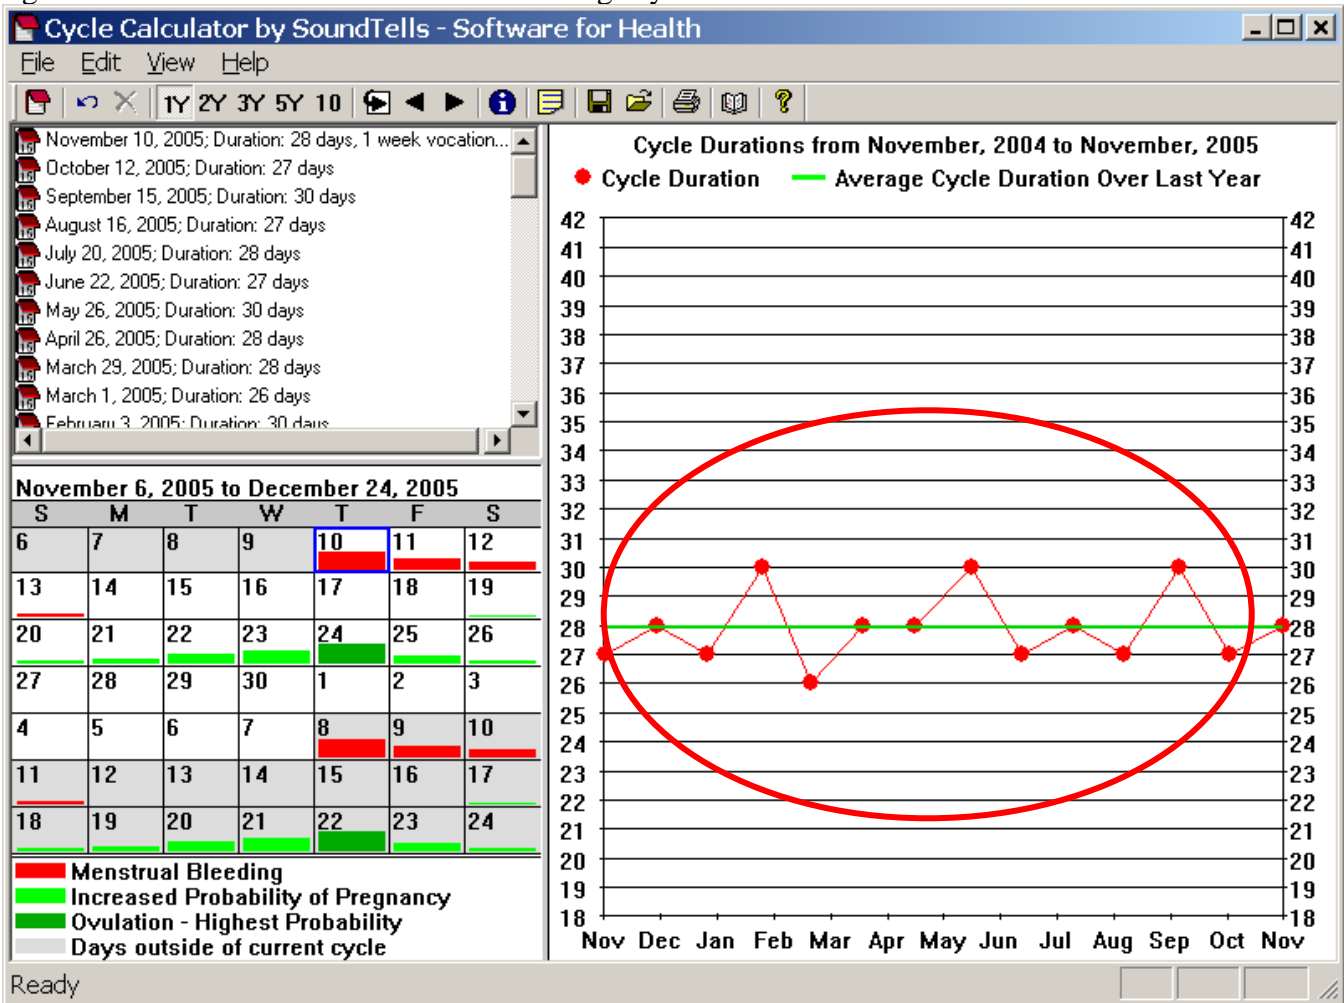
Cycle Calculator by SoundTells - Software for Health

File Edit View Help

1Y 2Y 3Y 5Y 10

November 10, 2005; Duration: 28 days, 1 week vacation...
October 12, 2005; Duration: 27 days
September 15, 2005; Duration: 30 days
August 16, 2005; Duration: 27 days
July 20, 2005; Duration: 28 days
June 22, 2005; Duration: 27 days
May 26, 2005; Duration: 30 days
April 26, 2005; Duration: 28 days
March 29, 2005; Duration: 28 days
March 1, 2005; Duration: 26 days
February 3, 2005; Duration: 30 days

November 6, 2005 to December 24, 2005

| S | M | T | W | T | F | S |
|---|---|---|---|---|---|---|
| 6 | 7 | 8 | 9 | 10 | 11 | 12 |
| 13 | 14 | 15 | 16 | 17 | 18 | 19 |
| 20 | 21 | 22 | 23 | 24 | 25 | 26 |
| 27 | 28 | 29 | 30 | 1 | 2 | 3 |
| 4 | 5 | 6 | 7 | 8 | 9 | 10 |
| 11 | 12 | 13 | 14 | 15 | 16 | 17 |
| 18 | 19 | 20 | 21 | 22 | 23 | 24 |

Menstrual Bleeding
Increased Probability of Pregnancy
Ovulation - Highest Probability
Days outside of current cycle

Cycle Durations from November, 2004 to November, 2005
Cycle Duration
Average Cycle Duration Over Last Year

42 41 40 39 38 37 36 35 34 33 32 31 30 29 28 27 26 25 24 23 22 21 20 19 18

Nov Dec Jan Feb Mar Apr May Jun Jul Aug Sep Oct Nov

Ready